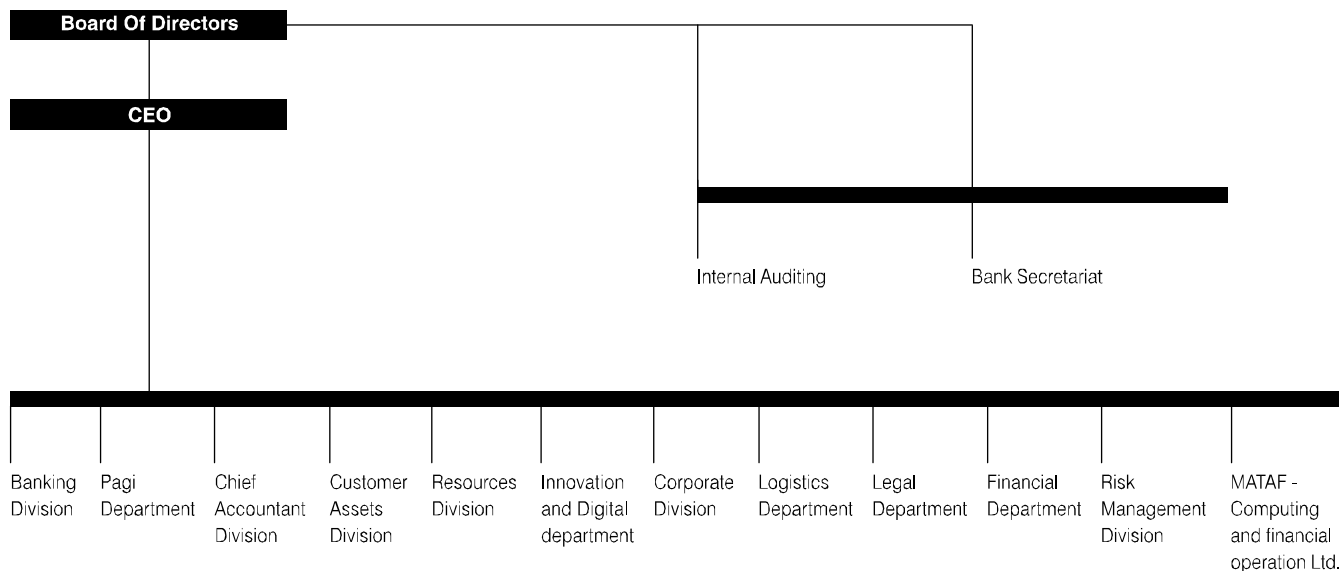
Board Of Directors

CEO

Internal Auditing

Bank Secretariat

Banking Division

Pagi Department

Chief Accountant Division

Customer Assets Division

Resources Division

Innovation and Digital department

Corporate Division

Logistics Department

Legal Department

Financial Department

Risk Management Division

MATAF - Computing and financial operation Ltd.